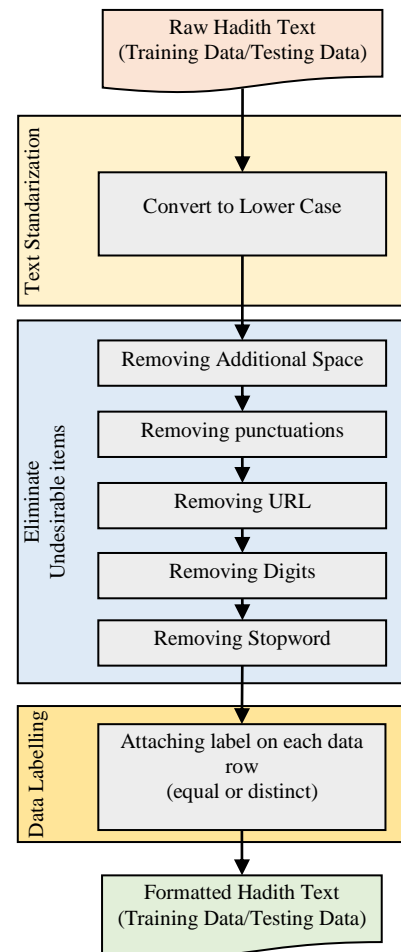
Raw Hadith Text
(Training Data/Testing Data)

Text Standarization

Convert to Lower Case

Eliminate
Undesirable items

Removing Additional Space

Removing punctuations

Removing URL

Removing Digits

Removing Stopword

Data Labelling

Attaching label on each data row
(equal or distinct)

Formatted Hadith Text
(Training Data/Testing Data)